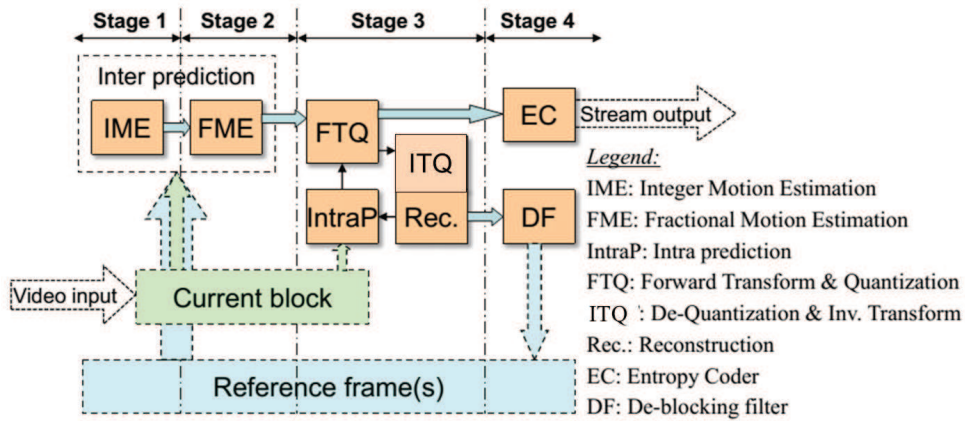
Stage 1
Stage 2
Stage 3
Stage 4

Inter prediction
IME
FME
FTQ
EC
Stream output
ITQ
IntraP
Rec.
DF
Video input
Current block
Reference frame(s)

Legend:
IME: Integer Motion Estimation
FME: Fractional Motion Estimation
IntraP: Intra prediction
FTQ: Forward Transform & Quantization
ITQ : De-Quantization & Inv. Transform
Rec.: Reconstruction
EC: Entropy Coder
DF: De-blocking filter